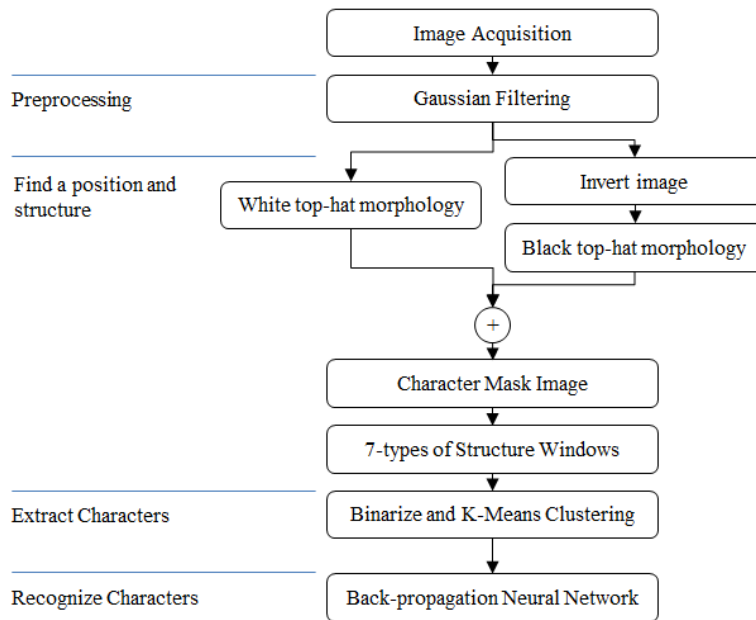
Image Acquisition

Preprocessing

Gaussian Filtering

Find a position and structure

White top-hat morphology

Invert image

Black top-hat morphology

+

Character Mask Image

7-types of Structure Windows

Extract Characters

Binarize and K-Means Clustering

Recognize Characters

Back-propagation Neural Network